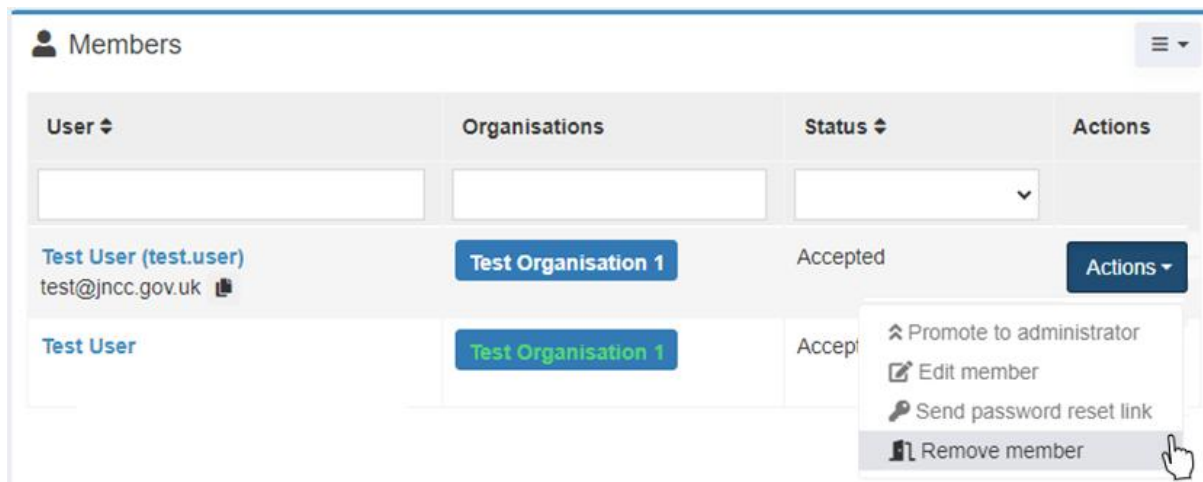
Members

| User | Organisations | Status | Actions |
|---|---|---|---|
| | | | |
| Test User (test.user) test@jncc.gov.uk | Test Organisation 1 | Accepted | Actions |
| Test User | Test Organisation 1 | Accept | |

Promote to administrator
Edit member
Send password reset link
Remove member